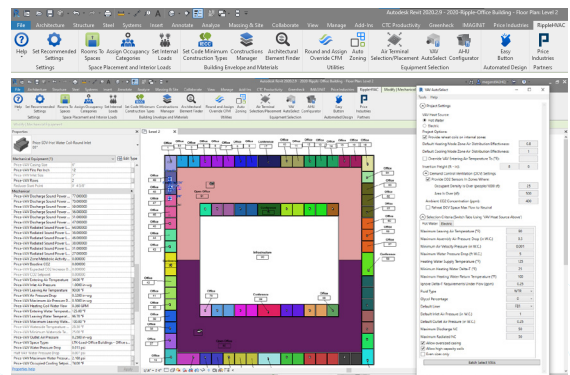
Autodesk Revit 2020.2.0 - 2020-RippleHVAC Building - Floor Plan: Level 2

File | Architecture | Structure | Steel | Systems | Insert | Annotate | Analyze | Massing & Site | Collaborate | View | Manage | Add-Ins | CTC Productivity | Greenview | IMAGINIT | Price Industries | RippleHVAC

Help | Set Recommended Settings | Rooms To Spaces | Assign Occupancy Categories | Set Internal Loads | Set Code Minimum Construction Types | Constructions Manager | Architectural Element Finder | Round and Assign Override CFM | Auto Zoning | Air Terminal Selection/Placement | VAV AutoSelect | AHU Configurator | Easy Button | Price Industries

Settings | Space Placement and Interior Loads | Building Envelope and Massing | Utilities | Equipment Selection | Automated Design | Partners

Properties

Mechanical Equipment (1)

Level 2

VAV AutoSelect

Project Settings

Price Industries Partners

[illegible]

SAVE SELECTIONS